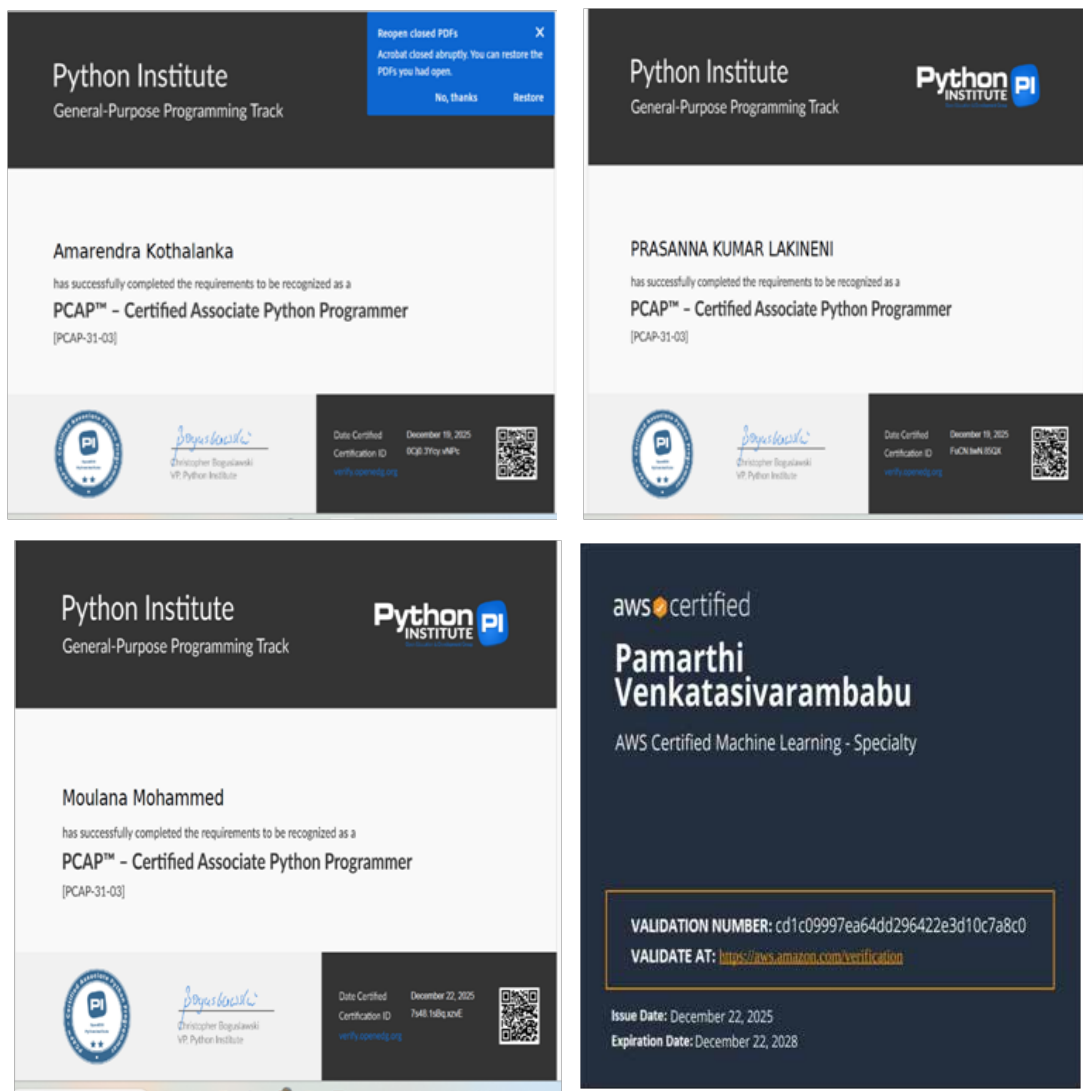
Python Institute
General-Purpose Programming Track

Reopen closed PDFs
Acrobat closed abruptly. You can restore the PDFs you had open.
No, thanks
Restore

Amarendra Kothalanka
has successfully completed the requirements to be recognized as a
PCAP™ – Certified Associate Python Programmer
[PCAP-31-03]

Christopher Boguslawski
VP, Python Institute

Date Certified December 19, 2025
Certification ID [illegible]
verify.openedg.org

Python Institute
General-Purpose Programming Track
Python INSTITUTE PI

PRASANNA KUMAR LAKINENI
has successfully completed the requirements to be recognized as a
PCAP™ – Certified Associate Python Programmer
[PCAP-31-03]

Christopher Boguslawski
VP, Python Institute

Date Certified December 19, 2025
Certification ID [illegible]
verify.openedg.org

Python Institute
General-Purpose Programming Track
Python INSTITUTE PI

Moulana Mohammed
has successfully completed the requirements to be recognized as a
PCAP™ – Certified Associate Python Programmer
[PCAP-31-03]

Christopher Boguslawski
VP, Python Institute

Date Certified December 22, 2025
Certification ID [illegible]
verify.openedg.org

aws certified
Pamarthi Venkatasivarambabu
AWS Certified Machine Learning - Specialty

VALIDATION NUMBER: cd1c09997ea64dd296422e3d10c7a8c0
VALIDATE AT: https://aws.amazon.com/verification

Issue Date: December 22, 2025
Expiration Date: December 22, 2028